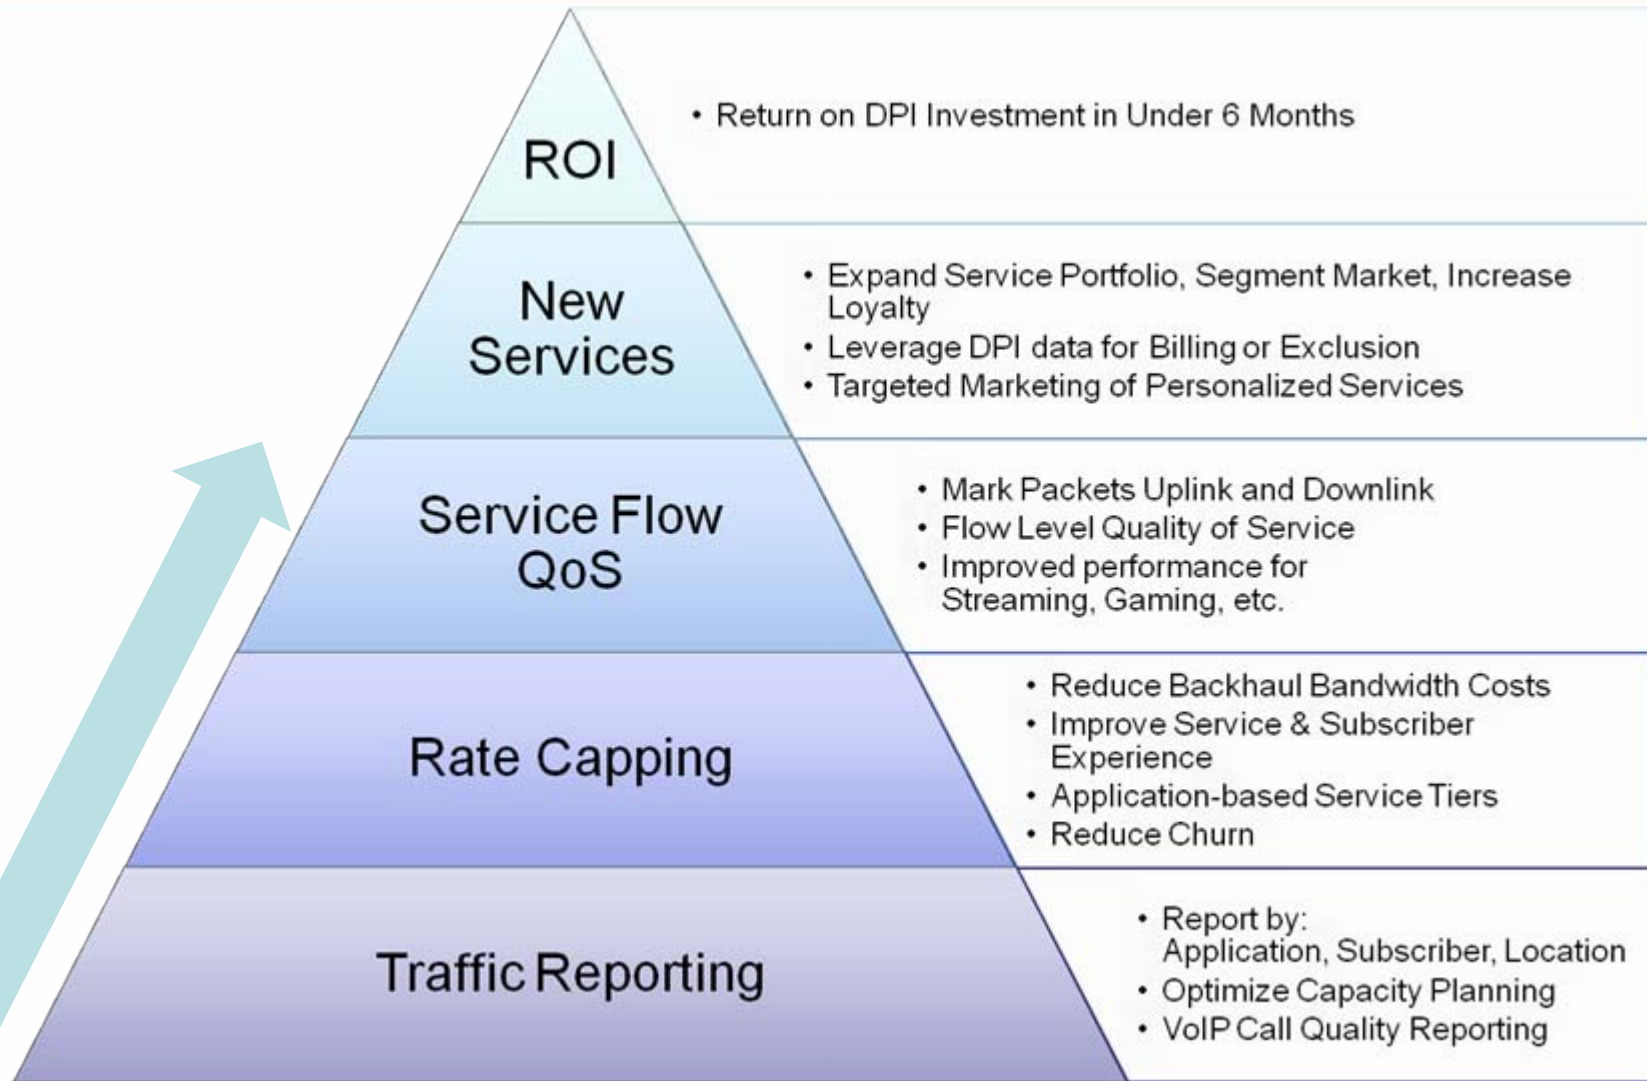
ROI

• Return on DPI Investment in Under 6 Months

New Services

• Expand Service Portfolio, Segment Market, Increase Loyalty
• Leverage DPI data for Billing or Exclusion
• Targeted Marketing of Personalized Services

Service Flow QoS

• Mark Packets Uplink and Downlink
• Flow Level Quality of Service
• Improved performance for Streaming, Gaming, etc.

Rate Capping

• Reduce Backhaul Bandwidth Costs
• Improve Service & Subscriber Experience
• Application-based Service Tiers
• Reduce Churn

Traffic Reporting

• Report by: Application, Subscriber, Location
• Optimize Capacity Planning
• VoIP Call Quality Reporting